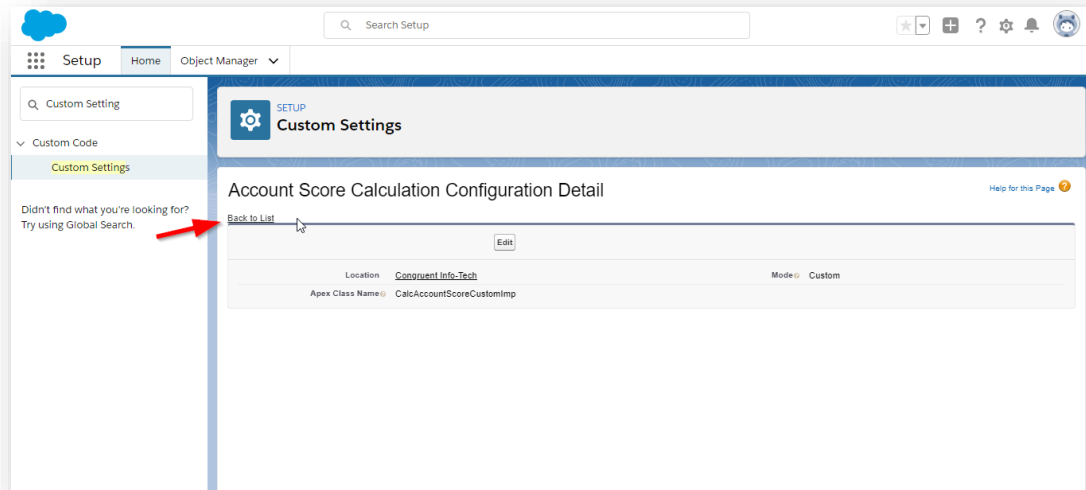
Search Setup

Setup
Home
Object Manager

Custom Setting

Custom Code
Custom Settings

Didn't find what you're looking for? Try using Global Search.

SETUP
Custom Settings

Account Score Calculation Configuration Detail

Help for this Page

Back to List

Edit

| Location | Congruent Info-Tech | Mode | Custom |
|---|---|---|---|
| Apex Class Name | CalcAccountScoreCustomImp | | |